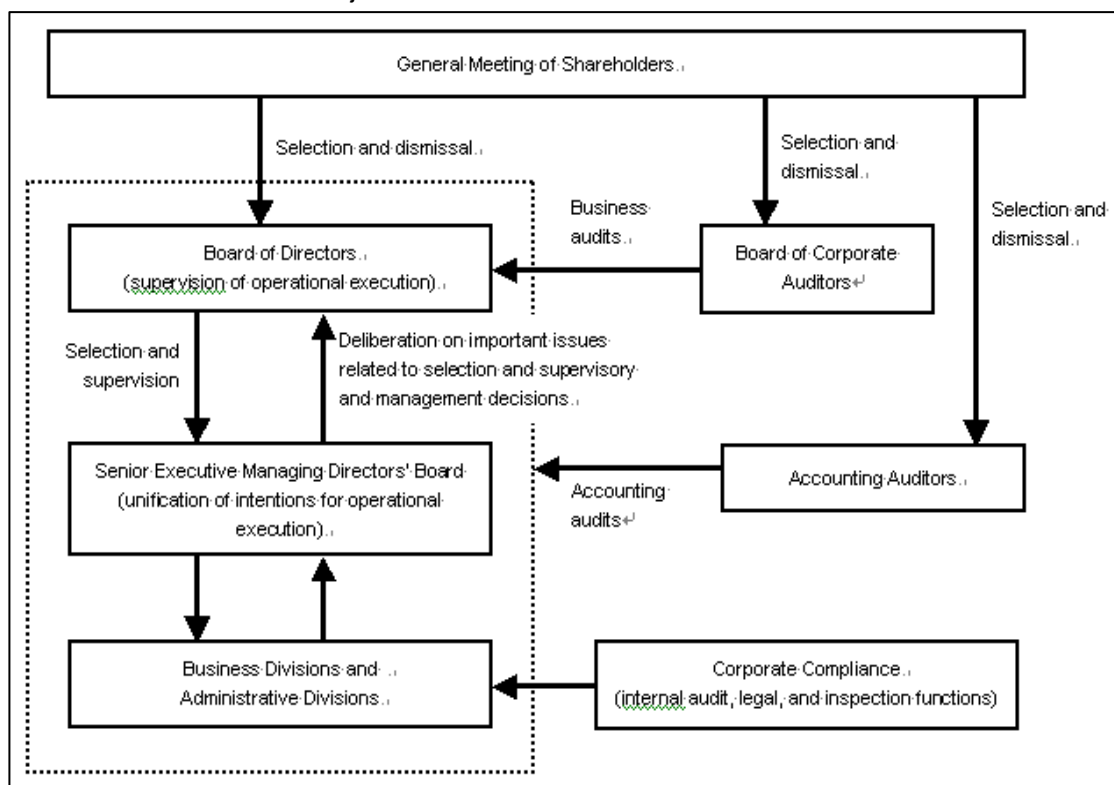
General Meeting of Shareholders

Selection and dismissal

Selection and dismissal

Selection and dismissal

Business audits

Board of Directors (supervision of operational execution)

Board of Corporate Auditors

Selection and supervision

Deliberation on important issues related to selection and supervisory and management decisions

Senior Executive Managing Directors' Board (unification of intentions for operational execution)

Accounting audits

Accounting Auditors

Business Divisions and Administrative Divisions

Corporate Compliance (internal audit, legal, and inspection functions)